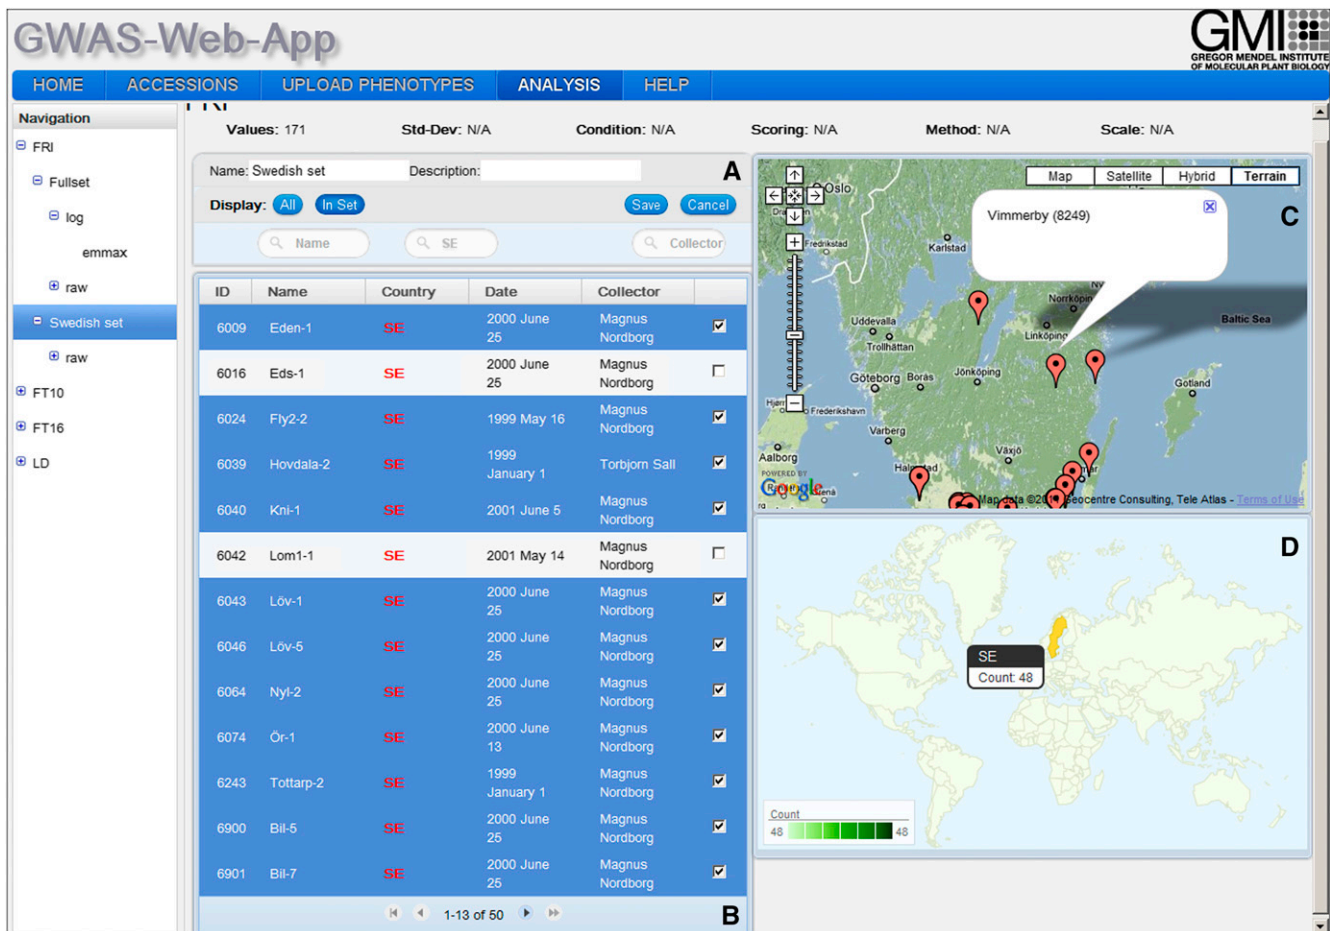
GWAS-Web-App

GMI GREGOR MENDEL INSTITUTE OF MOLECULAR PLANT BIOLOGY

HOME ACCESSIONS UPLOAD PHENOTYPES ANALYSIS HELP

Navigation
FRI
Fullset
log
emmax
raw
Swedish set
raw
FT10
FT16
LD

Values: 171 Std-Dev: N/A Condition: N/A Scoring: N/A Method: N/A Scale: N/A

Name: Swedish set Description:
A
Display: All In Set Save Cancel
Name SE Collector

| ID | Name | Country | Date | Collector | |
|---|---|---|---|---|---|
| 6009 | Eden-1 | SE | 2000 June 25 | Magnus Nordborg | ☑ |
| 6016 | Eds-1 | SE | 2000 June 25 | Magnus Nordborg | ☐ |
| 6024 | Fly2-2 | SE | 1999 May 16 | Magnus Nordborg | ☑ |
| 6039 | Hovdala-2 | SE | 1999 January 1 | Torbjorn Sall | ☑ |
| 6040 | Kni-1 | SE | 2001 June 5 | Magnus Nordborg | ☑ |
| 6042 | Lom1-1 | SE | 2001 May 14 | Magnus Nordborg | ☐ |
| 6043 | Löv-1 | SE | 2000 June 25 | Magnus Nordborg | ☑ |
| 6046 | Löv-5 | SE | 2000 June 25 | Magnus Nordborg | ☑ |
| 6064 | Nyl-2 | SE | 2000 June 25 | Magnus Nordborg | ☑ |
| 6074 | Ör-1 | SE | 2000 June 13 | Magnus Nordborg | ☑ |
| 6243 | Tottarp-2 | SE | 1999 January 1 | Magnus Nordborg | ☑ |
| 6900 | Bil-5 | SE | 2000 June 25 | Magnus Nordborg | ☑ |
| 6901 | Bil-7 | SE | 2000 June 25 | Magnus Nordborg | ☑ |

1-13 of 50
B

Map Satellite Hybrid Terrain
Vimmerby (8249)
C
Oslo Fredrikstad Karlstad Norrköping Baltic Sea Uddevalla Trollhättan Linköping Göteborg Borås Jönköping Gotland Frederikshavn Varberg Aalborg Växjö Halmstad
POWERED BY Google
Map data ©20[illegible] Geocentre Consulting, Tele Atlas - Terms of Use

D
SE
Count: 48
Count
48 48